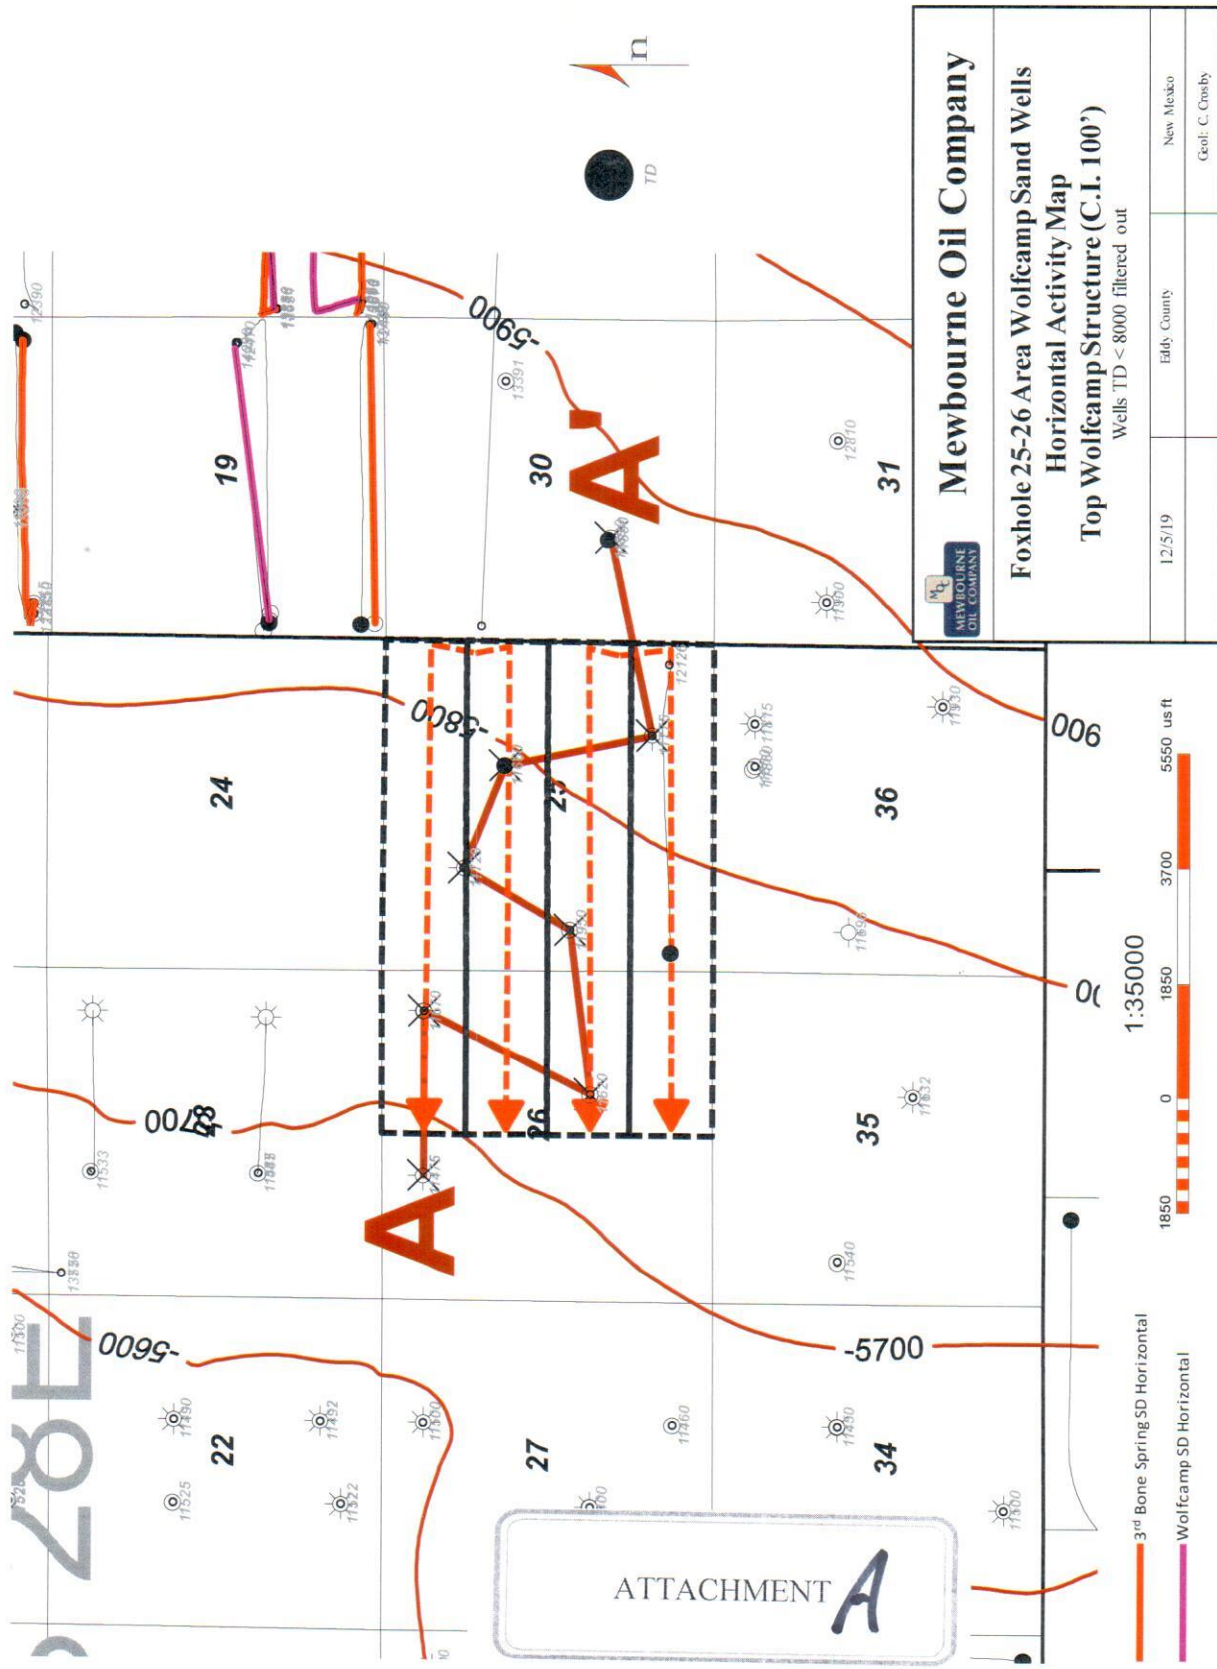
Mewbourne Oil Company
Foxhole 25-26 Area Wolfcamp Sand Wells
Horizontal Activity Map
Top Wolfcamp Structure (C.I. 100')
Wells TD < 8000 filtered out
MEWBOURNE OIL COMPANY
12/5/19
Eddy County
New Mexico
Geol: C. Crosby

n
TD

19
30
31
24
25
36
23
26
35
22
27
34
28E

A
A'

-5900
-5800
-5700
-5600
-5700
-5900
-5900

12390
13391
12810
11960
11930
11875
11896
11632
11540
11533
11525
11522
11452
11490
11500
11460
11430
11500
12120

1:35000
1850 0 1850 3700 5550 us ft

3rd Bone Spring SD Horizontal
Wolfcamp SD Horizontal

ATTACHMENT A